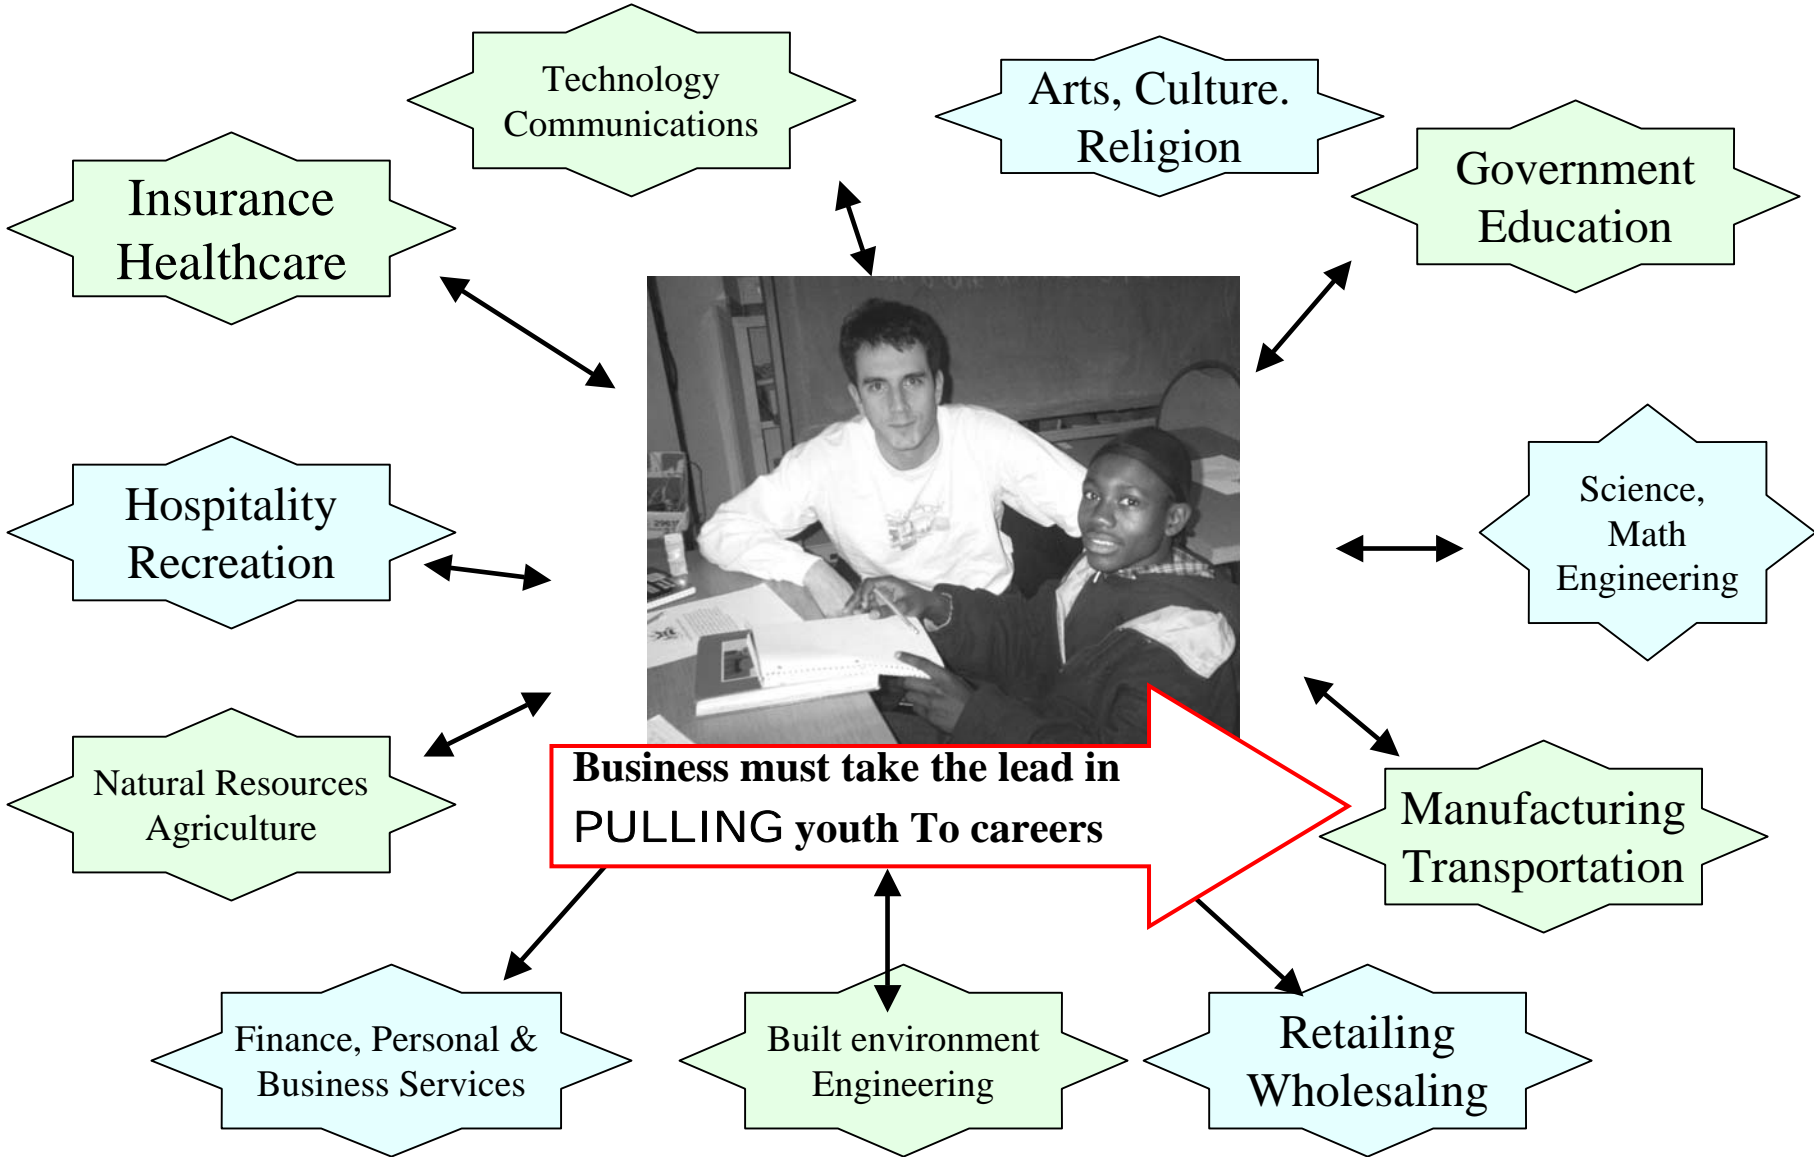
Technology Communications

Arts, Culture. Religion

Insurance Healthcare

Government Education

Hospitality Recreation

Science, Math Engineering

Natural Resources Agriculture

Business must take the lead in PULLING youth To careers

Manufacturing Transportation

Finance, Personal & Business Services

Built environment Engineering

Retailing Wholesaling